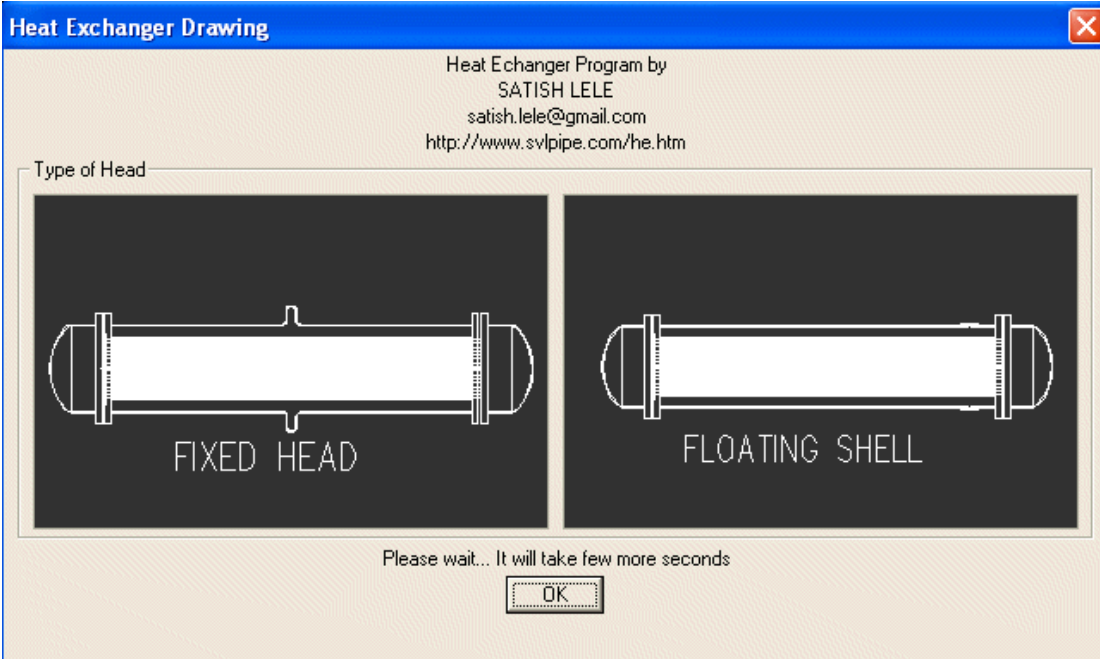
Heat Exchanger Drawing

Heat Echanger Program by
SATISH LELE
satish.lele@gmail.com
http://www.svlpipe.com/he.htm

Type of Head

FIXED HEAD

FLOATING SHELL

Please wait... It will take few more seconds

OK